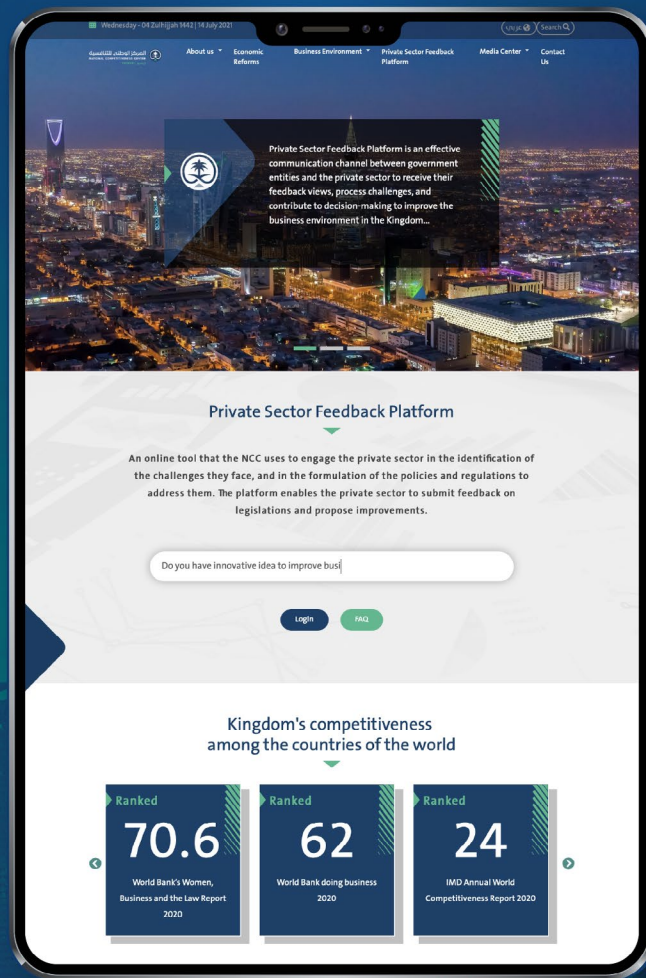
Wednesday - 04 Zulhijjah 1442 | 14 July 2021

عربي

Search

المركز الوطني للتنافسية
NATIONAL COMPETITIVENESS CENTER

About us

Economic Reforms

Business Environment

Private Sector Feedback Platform

Media Center

Contact Us

Private Sector Feedback Platform is an effective communication channel between government entities and the private sector to receive their feedback views, process challenges, and contribute to decision-making to improve the business environment in the Kingdom...

Private Sector Feedback Platform

An online tool that the NCC uses to engage the private sector in the identification of the challenges they face, and in the formulation of the policies and regulations to address them. The platform enables the private sector to submit feedback on legislations and propose improvements.

Do you have innovative idea to improve busi

Login

FAQ

Kingdom's competitiveness among the countries of the world

| Ranked | Ranked | Ranked |
|---|---|---|
| 70.6 | 62 | 24 |
| World Bank's Women, Business and the Law Report 2020 | World Bank doing business 2020 | IMD Annual World Competitiveness Report 2020 |